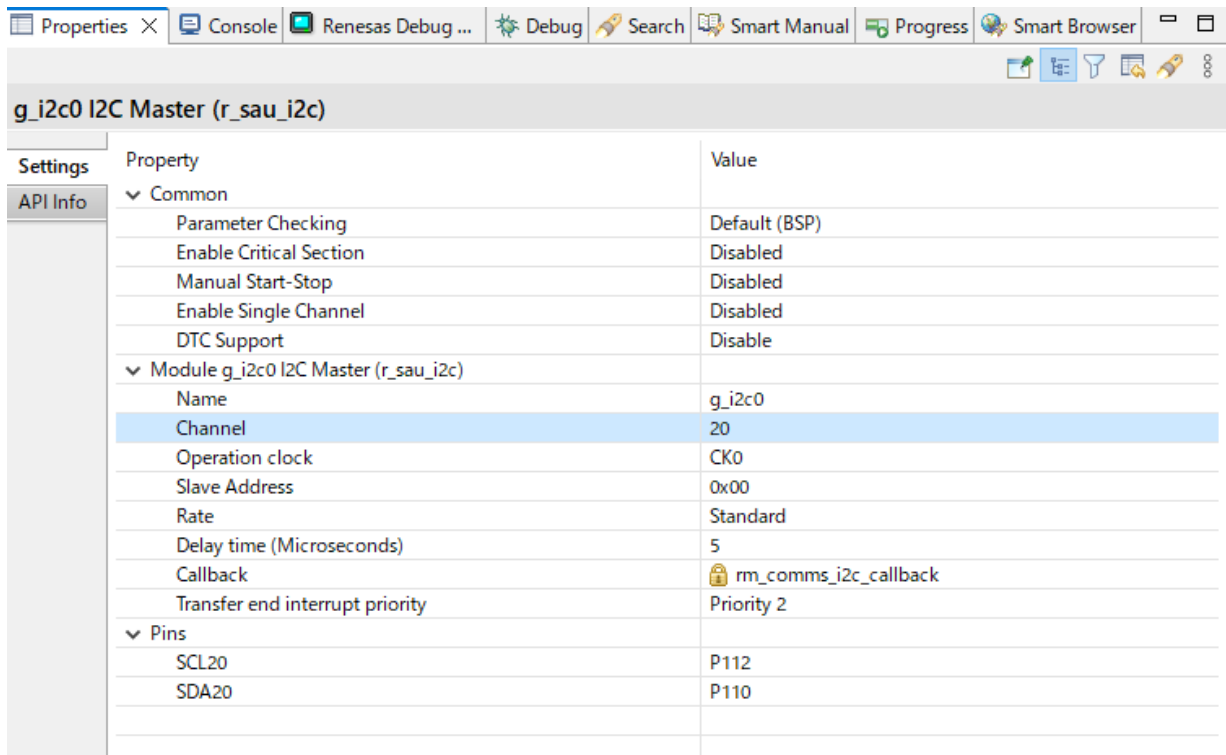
Properties × Console Renesas Debug ... Debug Search Smart Manual Progress Smart Browser

g_i2c0 I2C Master (r_sau_i2c)

Settings
API Info

| Property | Value |
|---|---|
| Common | |
| Parameter Checking | Default (BSP) |
| Enable Critical Section | Disabled |
| Manual Start-Stop | Disabled |
| Enable Single Channel | Disabled |
| DTC Support | Disable |
| Module g_i2c0 I2C Master (r_sau_i2c) | |
| Name | g_i2c0 |
| Channel | 20 |
| Operation clock | CK0 |
| Slave Address | 0x00 |
| Rate | Standard |
| Delay time (Microseconds) | 5 |
| Callback | rm_comms_i2c_callback |
| Transfer end interrupt priority | Priority 2 |
| Pins | |
| SCL20 | P112 |
| SDA20 | P110 |